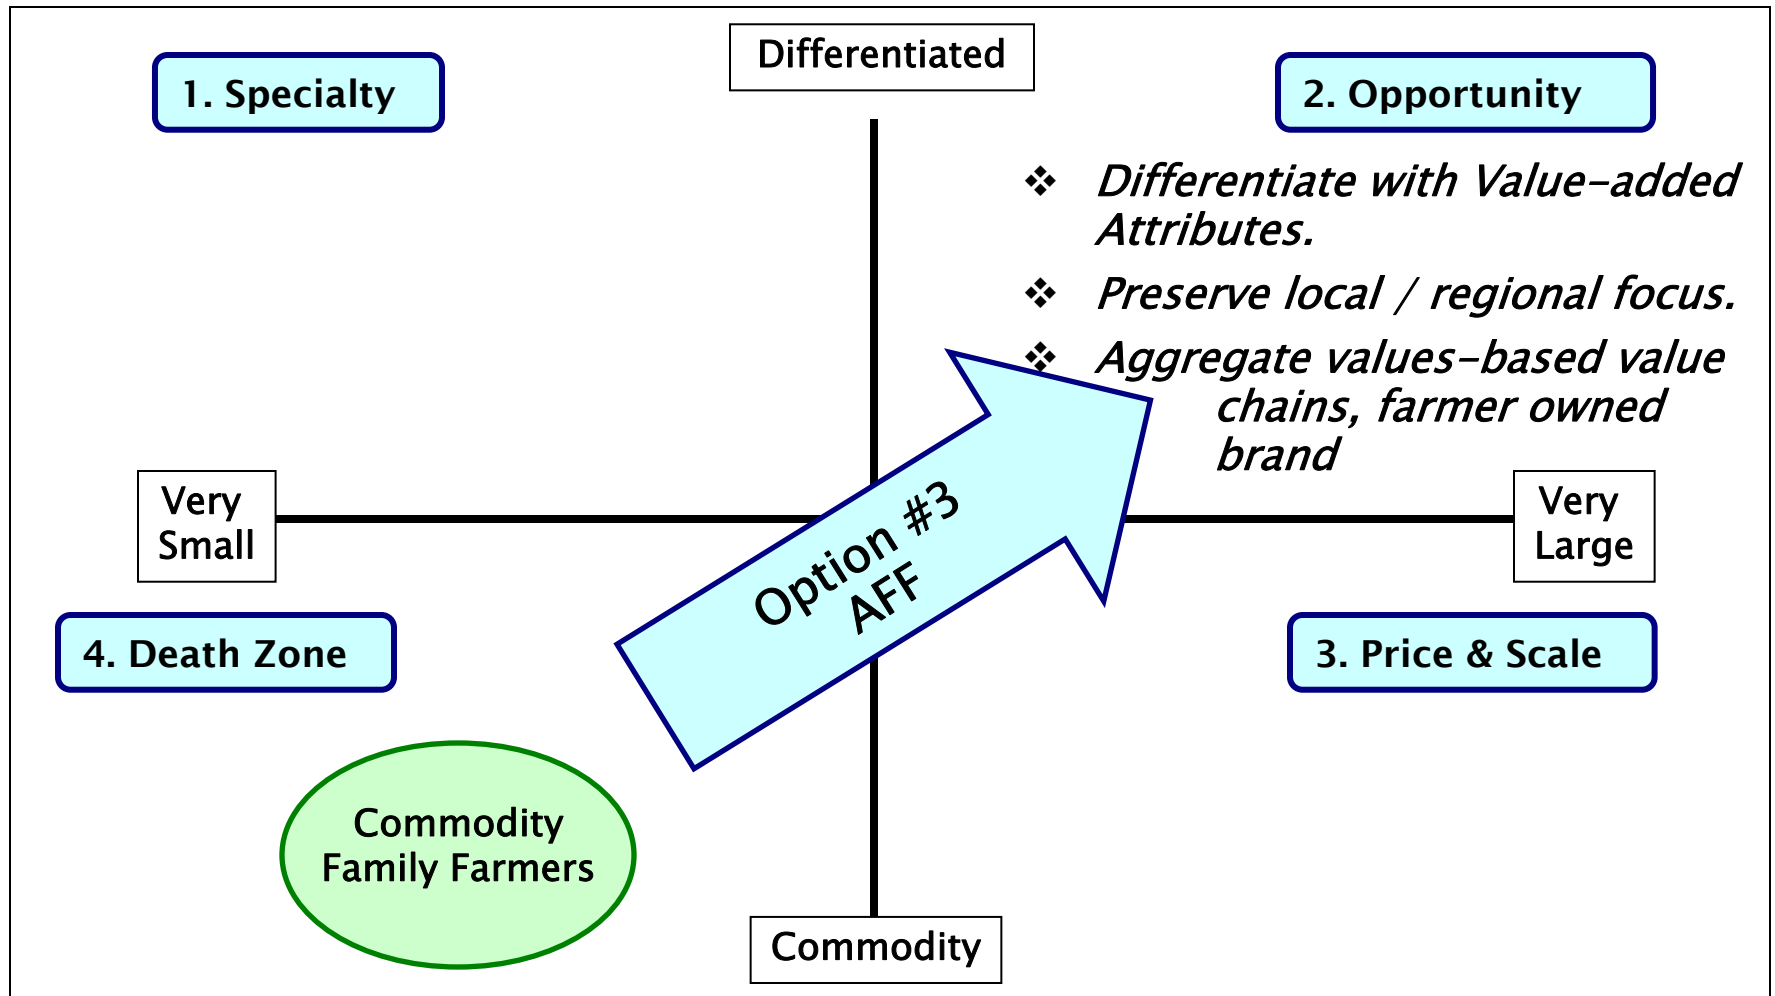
Differentiated

1. Specialty

2. Opportunity

❖ Differentiate with Value-added Attributes.

❖ Preserve local / regional focus.

❖ Aggregate values-based value chains, farmer owned brand

Very Small

Very Large

Option #3 AFF

4. Death Zone

3. Price & Scale

Commodity Family Farmers

Commodity